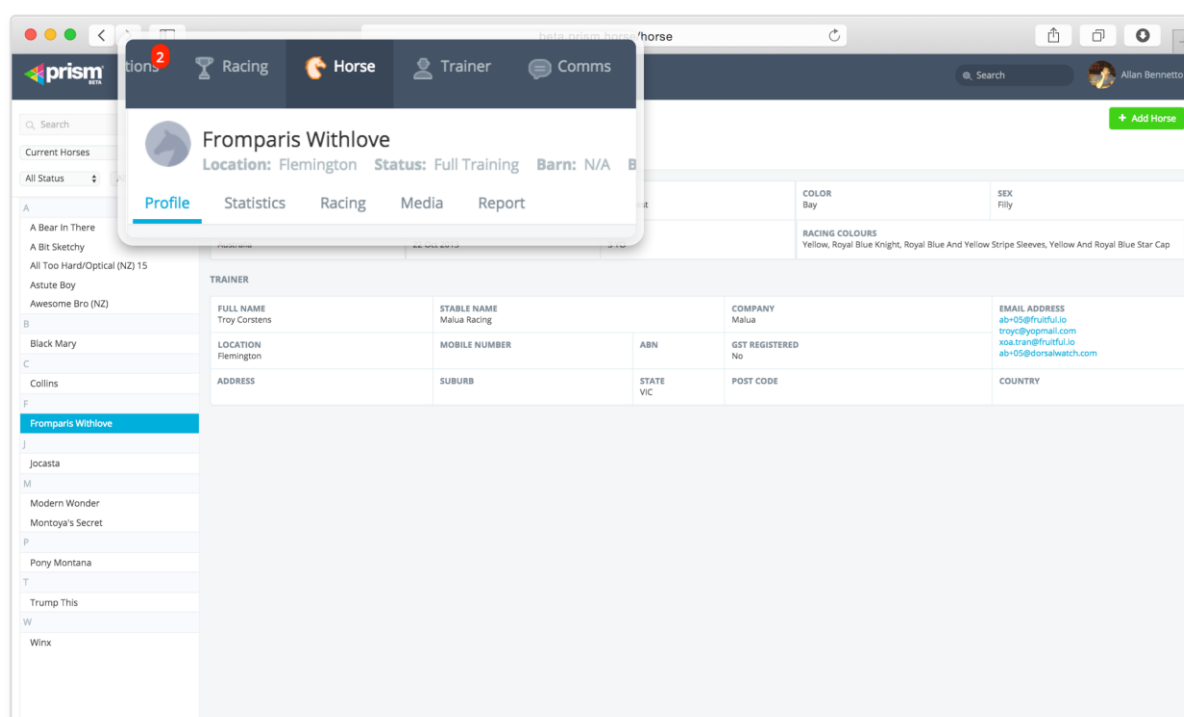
beta.prism.horse/horse

prism BETA

tions 2 Racing Horse Trainer Comms

Search Allan Bennetto

Fromparis Withlove
Location: Flemington Status: Full Training Barn: N/A B

Profile Statistics Racing Media Report

+ Add Horse

Search
Current Horses
All Status

A
A Bear In There
A Bit Sketchy
All Too Hard/Optical (NZ) 15
Astute Boy
Awesome Bro (NZ)
B
Black Mary
C
Collins
F
Fromparis Withlove
J
Jocasta
M
Modern Wonder
Montoya's Secret
P
Pony Montana
T
Trump This
W
Winx

| COLOR | SEX |
|---|---|
| Bay | Filly |

RACING COLOURS
Yellow, Royal Blue Knight, Royal Blue And Yellow Stripe Sleeves, Yellow And Royal Blue Star Cap

TRAINER

| FULL NAME | STABLE NAME | | COMPANY | EMAIL ADDRESS |
|---|---|---|---|---|
| Troy Corstens | Malua Racing | | Malua | ab+05@fruitful.io troyc@yopmail.com xoa.tran@fruitful.io ab+05@dorsalwatch.com |
| LOCATION Flemington | MOBILE NUMBER | ABN | GST REGISTERED No | |
| ADDRESS | SUBURB | STATE VIC | POST CODE | COUNTRY |